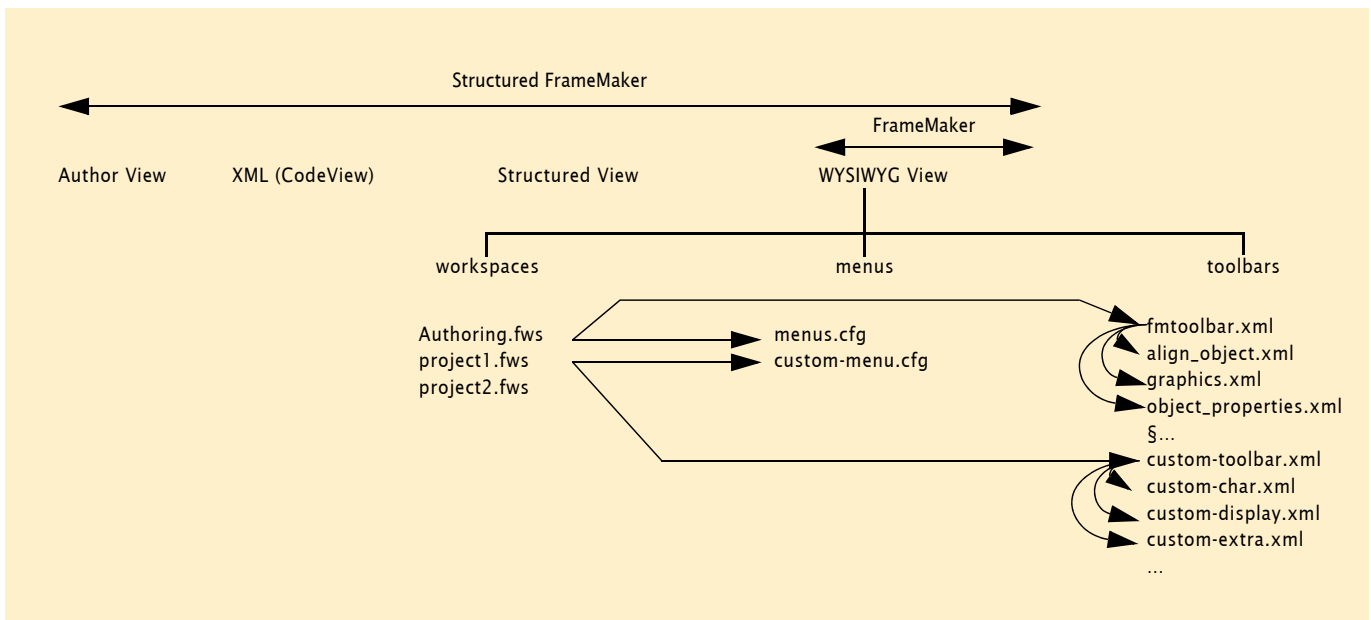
Structured FrameMaker

FrameMaker

Author View XML (CodeView) Structured View WYSIWYG View

workspaces menus toolbars

Authoring.fws
project1.fws
project2.fws

menus.cfg
custom-menu.cfg

fmtoolbar.xml
align_object.xml
graphics.xml
object_properties.xml
§...
custom-toolbar.xml
custom-char.xml
custom-display.xml
custom-extra.xml
...